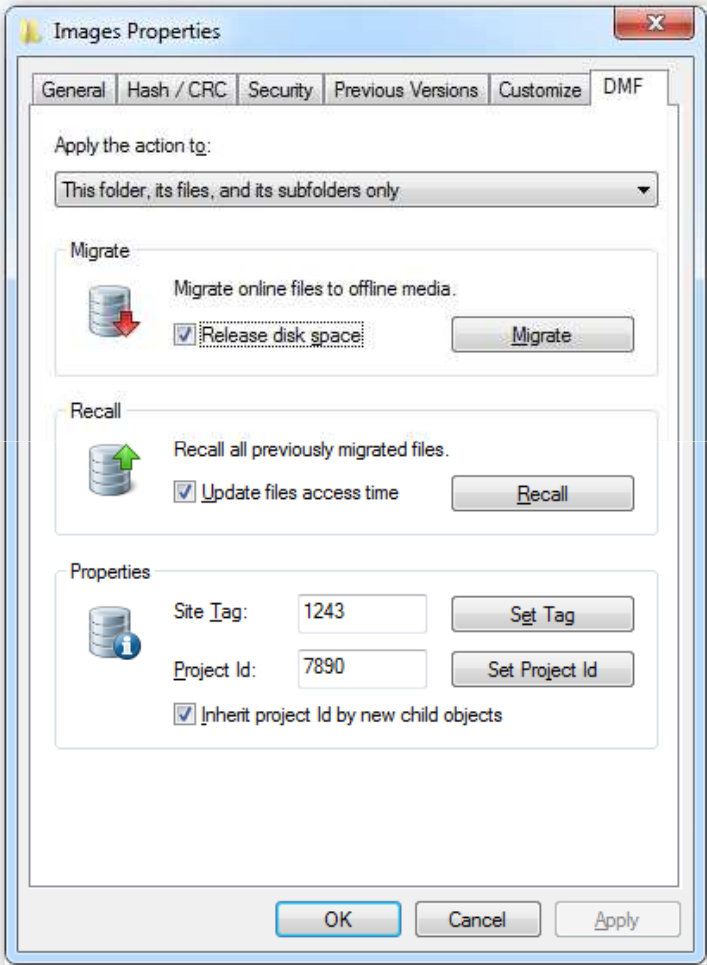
Images Properties

General | Hash / CRC | Security | Previous Versions | Customize | DMF

Apply the action to:

This folder, its files, and its subfolders only

Migrate

Migrate online files to offline media.

Release disk space

Migrate

Recall

Recall all previously migrated files.

Update files access time

Recall

Properties

Site Tag: 1243

Set Tag

Project Id: 7890

Set Project Id

Inherit project Id by new child objects

OK

Cancel

Apply